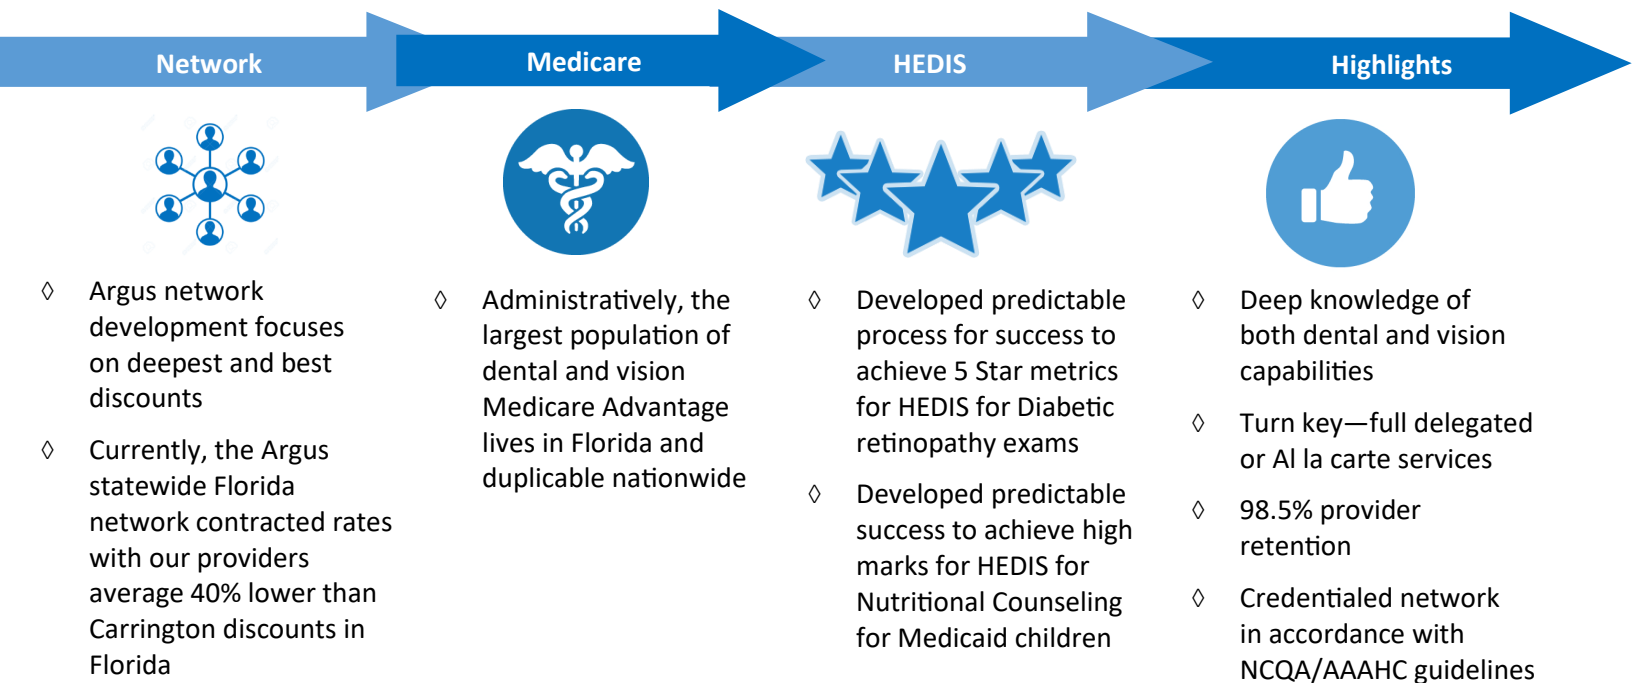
Network

Medicare

HEDIS

Highlights

◊ Argus network development focuses on deepest and best discounts

◊ Currently, the Argus statewide Florida network contracted rates with our providers average 40% lower than Carrington discounts in Florida

◊ Administratively, the largest population of dental and vision Medicare Advantage lives in Florida and duplicable nationwide

◊ Developed predictable process for success to achieve 5 Star metrics for HEDIS for Diabetic retinopathy exams

◊ Developed predictable success to achieve high marks for HEDIS for Nutritional Counseling for Medicaid children

◊ Deep knowledge of both dental and vision capabilities

◊ Turn key—full delegated or Al la carte services

◊ 98.5% provider retention

◊ Credentialed network in accordance with NCQA/AAAHC guidelines